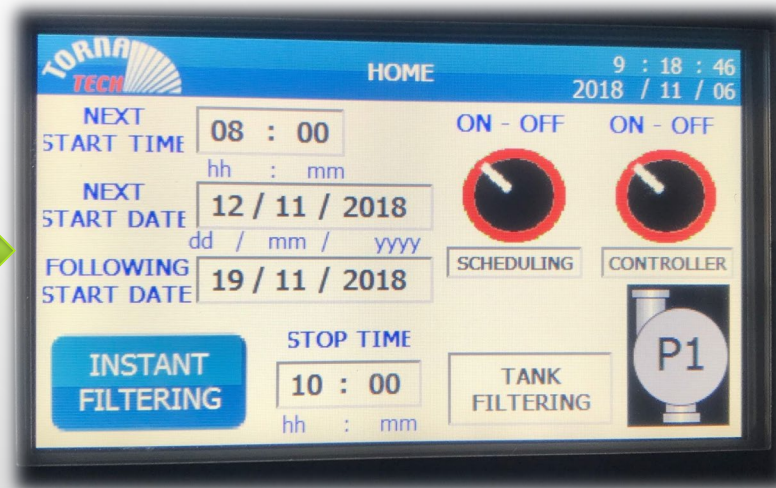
TORNA TECH

HOME

9 : 18 : 46
2018 / 11 / 06

NEXT START TIME
08 : 00
hh : mm

NEXT START DATE
12 / 11 / 2018
dd / mm / yyyy

FOLLOWING START DATE
19 / 11 / 2018

ON - OFF
SCHEDULING

ON - OFF
CONTROLLER

INSTANT FILTERING

STOP TIME
10 : 00
hh : mm

TANK FILTERING

P1